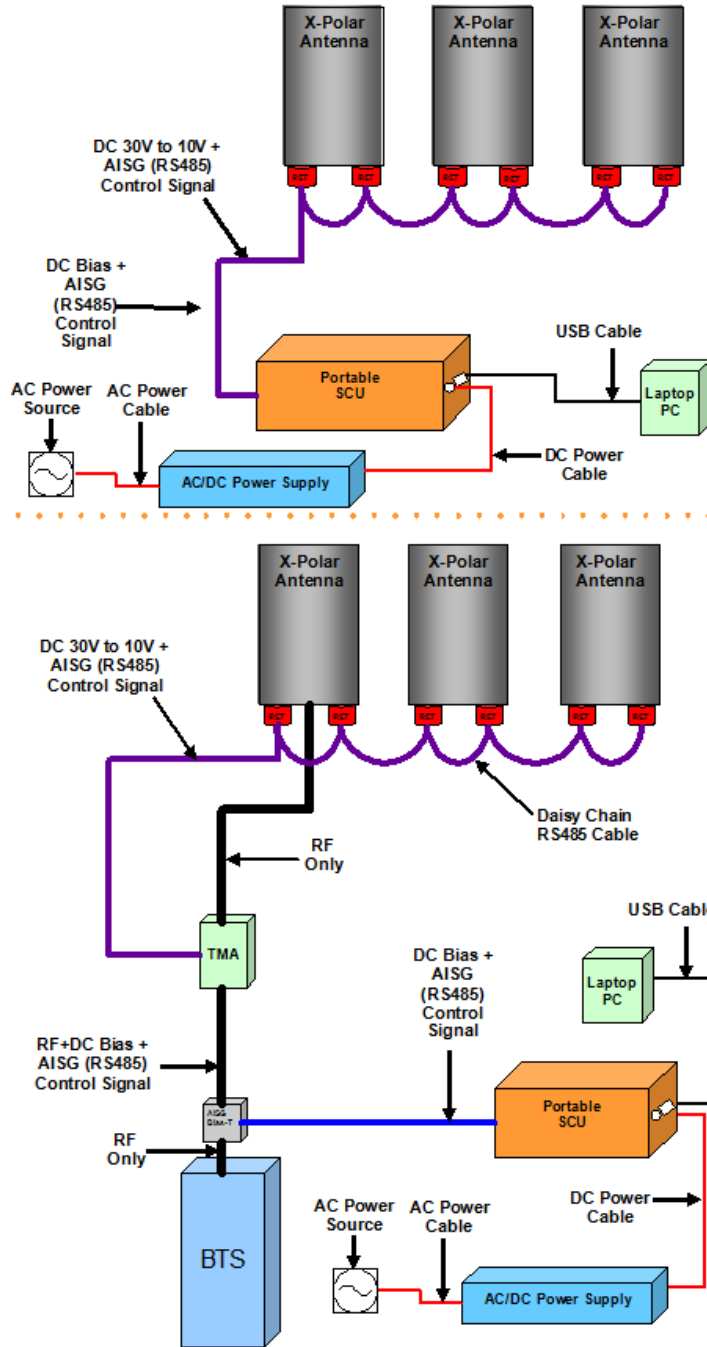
X-Polar Antenna
X-Polar Antenna
X-Polar Antenna

RCT RCT RCT RCT RCT RCT

DC 30V to 10V + AISG (RS485) Control Signal

DC Bias + AISG (RS485) Control Signal

USB Cable

Portable SCU

Laptop PC

AC Power Source

AC Power Cable

AC/DC Power Supply

DC Power Cable

X-Polar Antenna
X-Polar Antenna
X-Polar Antenna

DC 30V to 10V + AISG (RS485) Control Signal

RCT RCT RCT RCT RCT RCT

Daisy Chain RS485 Cable

RF Only

USB Cabl

TMA

Laptop PC

DC Bias + AISG (RS485) Control Signal

RF+DC Bias + AISG (RS485) Control Signal

AISG Bias-T

Portable SCU

RF Only

BTS

DC Power Cable

AC Power Source

AC Power Cable

AC/DC Power Supply